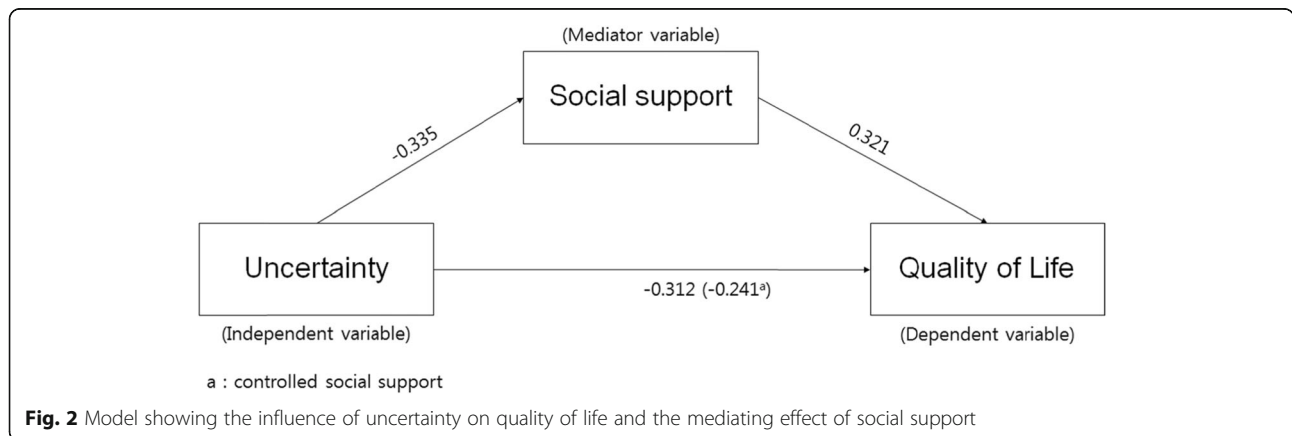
(Mediator variable)

Social support

-0.335

0.321

Uncertainty

(Independent variable)

-0.312 (-0.241$^{a}$)

Quality of Life

(Dependent variable)

a : controlled social support

**Fig. 2** Model showing the influence of uncertainty on quality of life and the mediating effect of social support